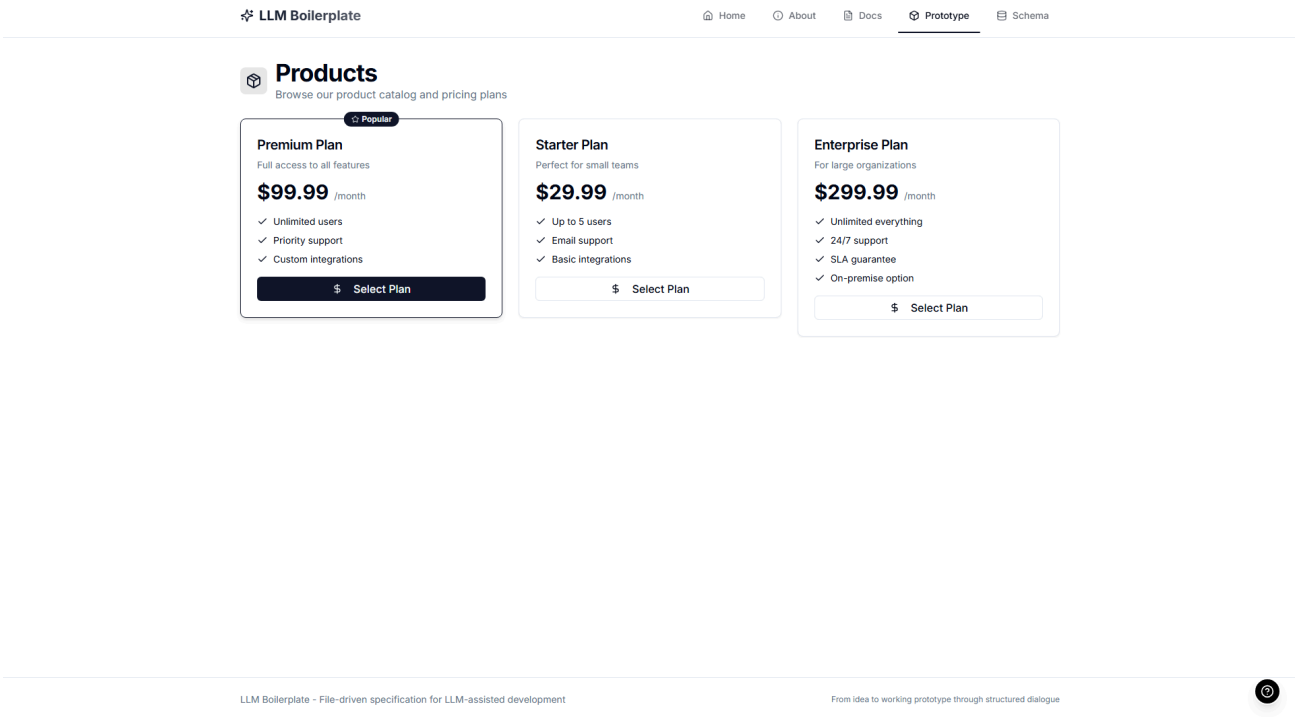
LLM Boilerplate

Home About Docs Prototype Schema

Products
Browse our product catalog and pricing plans

Popular

Premium Plan
Full access to all features
$99.99 /month
Unlimited users
Priority support
Custom integrations
$ Select Plan

Starter Plan
Perfect for small teams
$29.99 /month
Up to 5 users
Email support
Basic integrations
$ Select Plan

Enterprise Plan
For large organizations
$299.99 /month
Unlimited everything
24/7 support
SLA guarantee
On-premise option
$ Select Plan

LLM Boilerplate - File-driven specification for LLM-assisted development

From idea to working prototype through structured dialogue